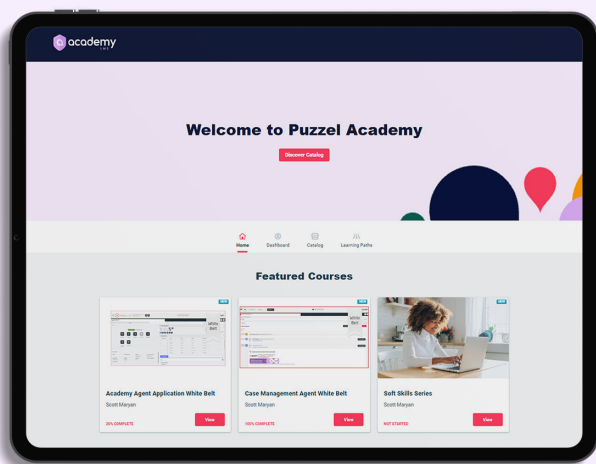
academy LMS

Welcome to Puzzel Academy

Discover Catalog

Home Dashboard Catalog Learning Paths

Featured Courses

NEW

White Belt

Academy Agent Application White Belt

Scott Maryan

25% COMPLETE

View

NEW

White Belt

Case Management Agent White Belt

Scott Maryan

100% COMPLETE

View

NEW

Soft Skills Series

Scott Maryan

NOT STARTED

View